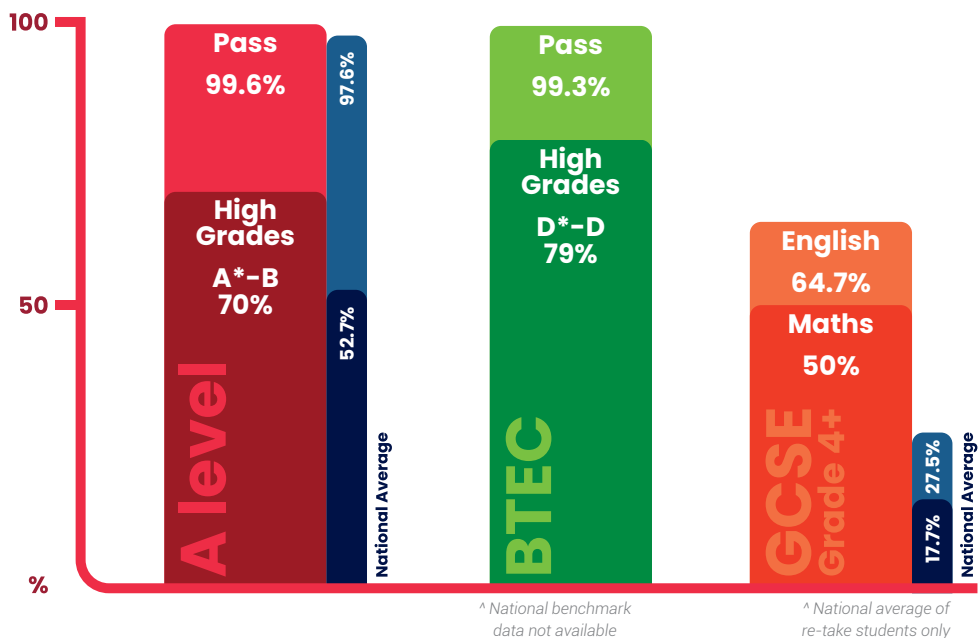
100

50

%

Pass
99.6%

High Grades
A*-B
70%

A level

97.6%

52.7%

National Average

Pass
99.3%

High Grades
D*-D
79%

BTEC

^ National benchmark data not available

English
64.7%

Maths
50%

GCSE
Grade 4+

27.5%

17.7%

National Average

^ National average of re-take students only